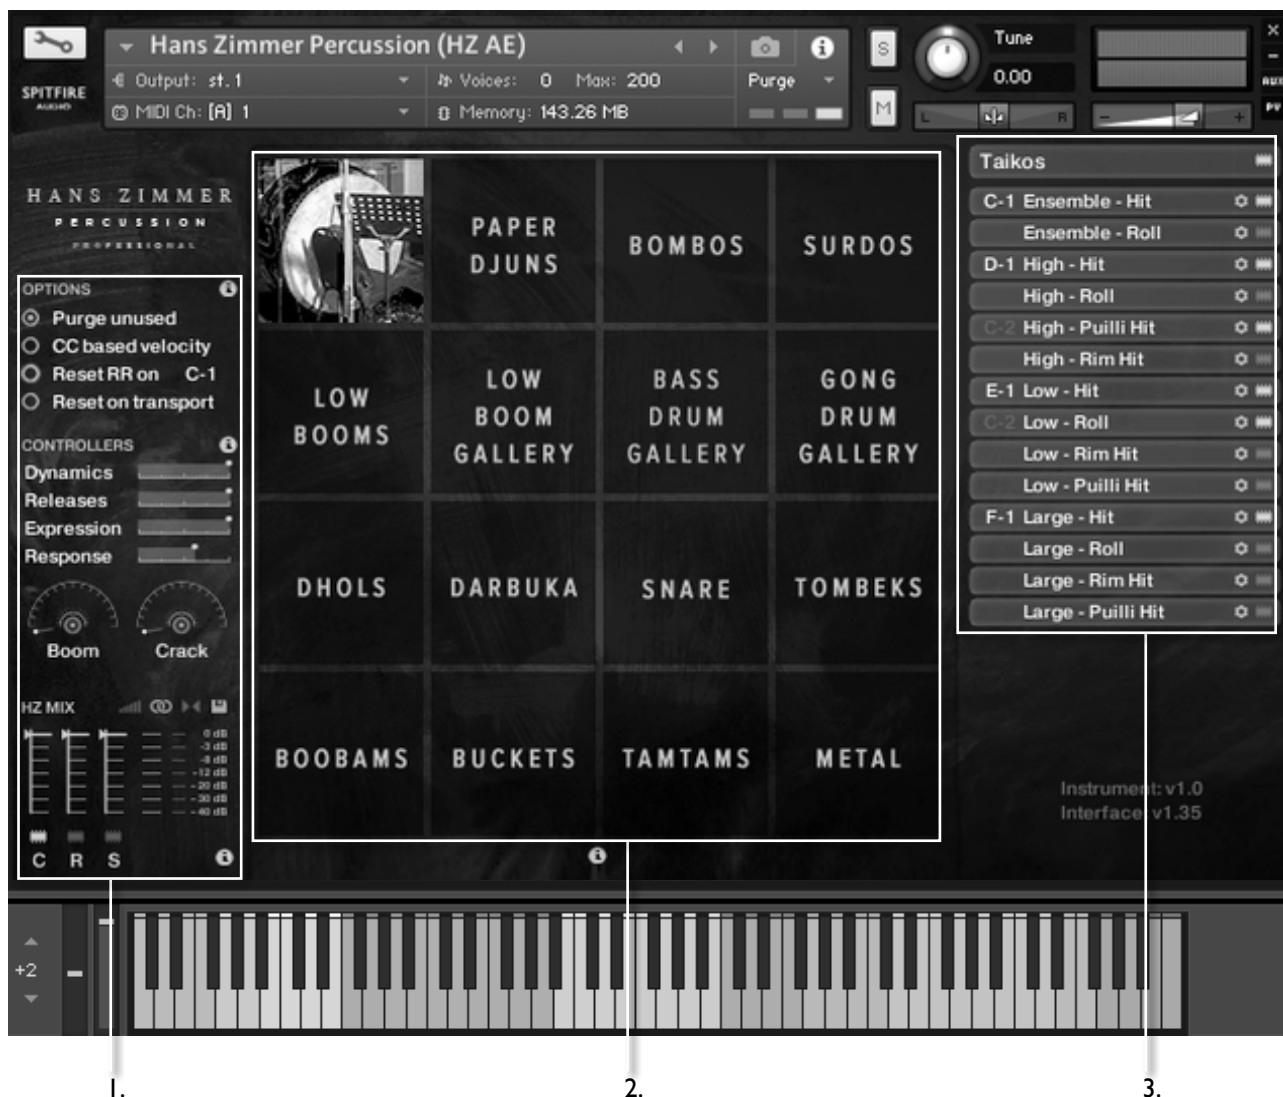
SPITFIRE AUDIO

Hans Zimmer Percussion (HZ AE)
Output: st. 1
Voices: 0 Max: 200
Purge
MIDI Ch: [A] 1
Memory: 143.26 MB
S
M
Tune
0.00
L R
AUX
PV

HANS ZIMMER
PERCUSSION
PROFESSIONAL

OPTIONS
Purge unused
CC based velocity
Reset RR on C-1
Reset on transport

CONTROLLERS
Dynamics
Releases
Expression
Response

Boom
Crack

HZ MIX
0 dB
-3 dB
-6 dB
-12 dB
-20 dB
-30 dB
-40 dB
C R S

| | PAPER DJUNS | BOMBOS | SURDOS |
|---|---|---|---|
| LOW BOOMS | LOW BOOM GALLERY | BASS DRUM GALLERY | GONG DRUM GALLERY |
| DHOLS | DARBUKA | SNARE | TOMBEKS |
| BOOBAMS | BUCKETS | TAMTAMS | METAL |

Taikos
C-1 Ensemble - Hit
Ensemble - Roll
D-1 High - Hit
High - Roll
C-2 High - Puilli Hit
High - Rim Hit
E-1 Low - Hit
C-2 Low - Roll
Low - Rim Hit
Low - Puilli Hit
F-1 Large - Hit
Large - Roll
Large - Rim Hit
Large - Puilli Hit

Instrument: v1.0
Interface: v1.35

+2

1.
2.
3.